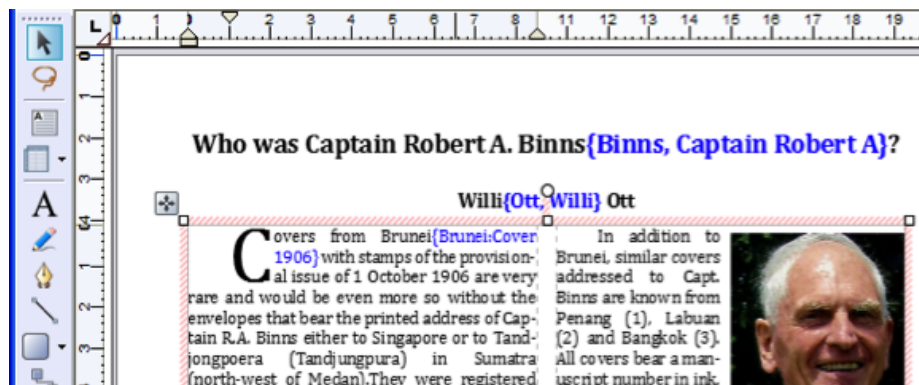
L 1 2 3 4 5 6 7 8 9 10 11 12 13 14 15 16 17 18 19

1
2
3
4
5

Who was Captain Robert A. Binns{Binns, Captain Robert A}?

Willi{Ott, Willi} Ott

Covers from Brunei{Brunei:Cover 1906} with stamps of the provisional issue of 1 October 1906 are very rare and would be even more so without the envelopes that bear the printed address of Captain R.A. Binns either to Singapore or to Tandjongpoera (Tandjungpura) in Sumatra (north-west of Medan).They were registered

In addition to Brunei, similar covers addressed to Capt. Binns are known from Penang (1), Labuan (2) and Bangkok (3). All covers bear a manuscript number in ink.